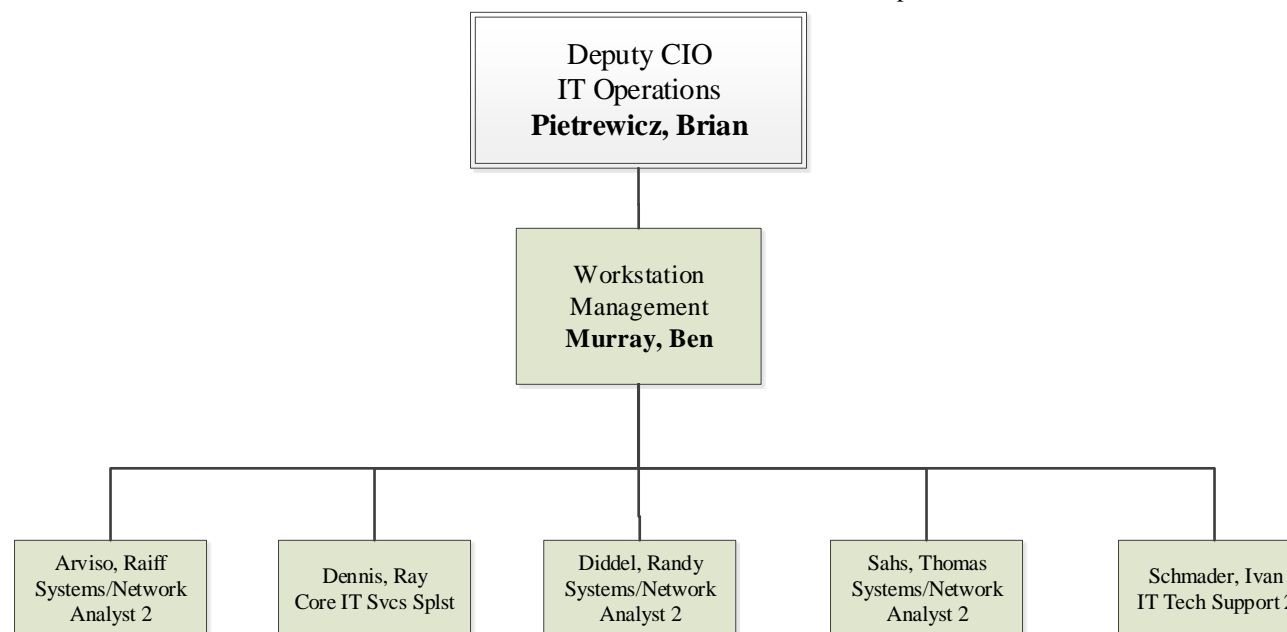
Deputy CIO
IT Operations
**Pietrewicz, Brian**

Workstation
Management
**Murray, Ben**

Arviso, Raiff
Systems/Network
Analyst 2

Dennis, Ray
Core IT Svcs Splst

Diddel, Randy
Systems/Network
Analyst 2

Sahs, Thomas
Systems/Network
Analyst 2

Schmader, Ivan
IT Tech Support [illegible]